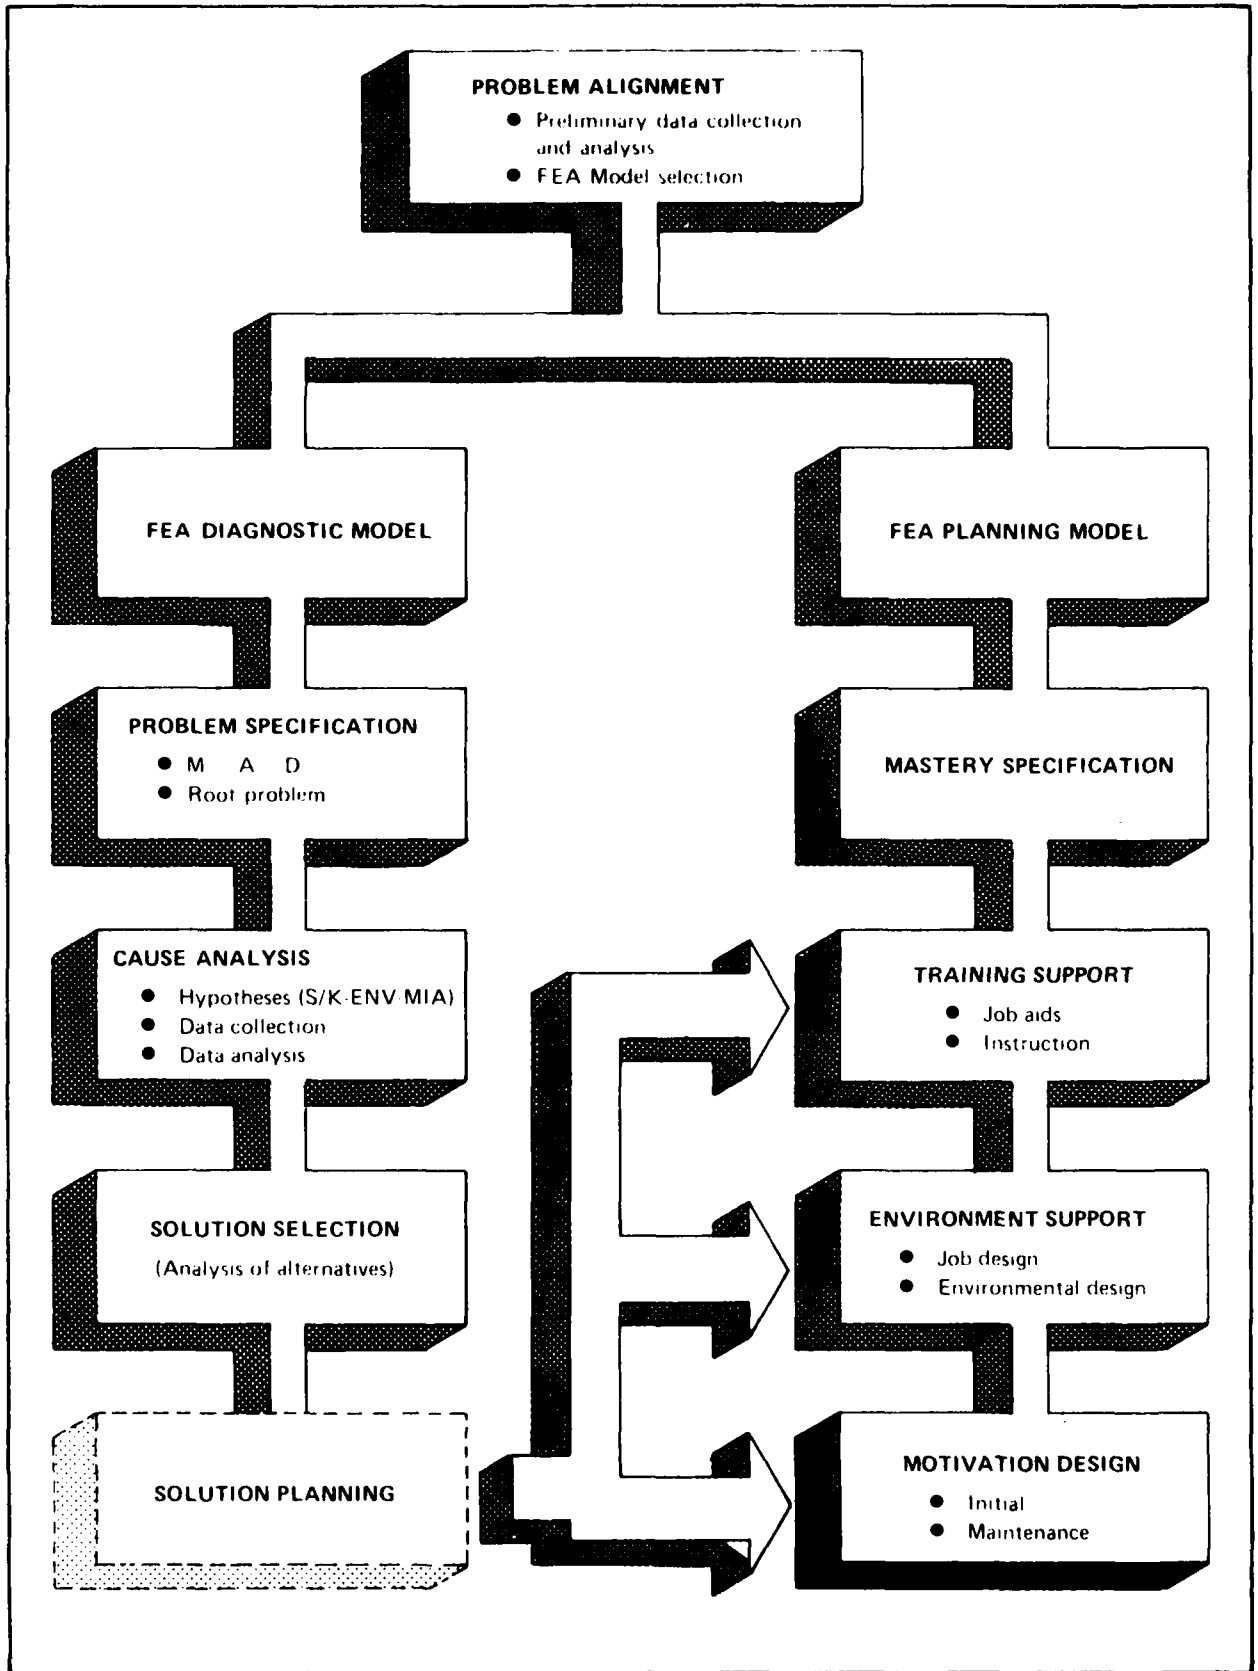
PROBLEM ALIGNMENT
● Preliminary data collection and analysis
● FEA Model selection

FEA DIAGNOSTIC MODEL

PROBLEM SPECIFICATION
● M A D
● Root problem

CAUSE ANALYSIS
● Hypotheses (S/K-ENV-MIA)
● Data collection
● Data analysis

SOLUTION SELECTION
(Analysis of alternatives)

SOLUTION PLANNING

FEA PLANNING MODEL

MASTERY SPECIFICATION

TRAINING SUPPORT
● Job aids
● Instruction

ENVIRONMENT SUPPORT
● Job design
● Environmental design

MOTIVATION DESIGN
● Initial
● Maintenance